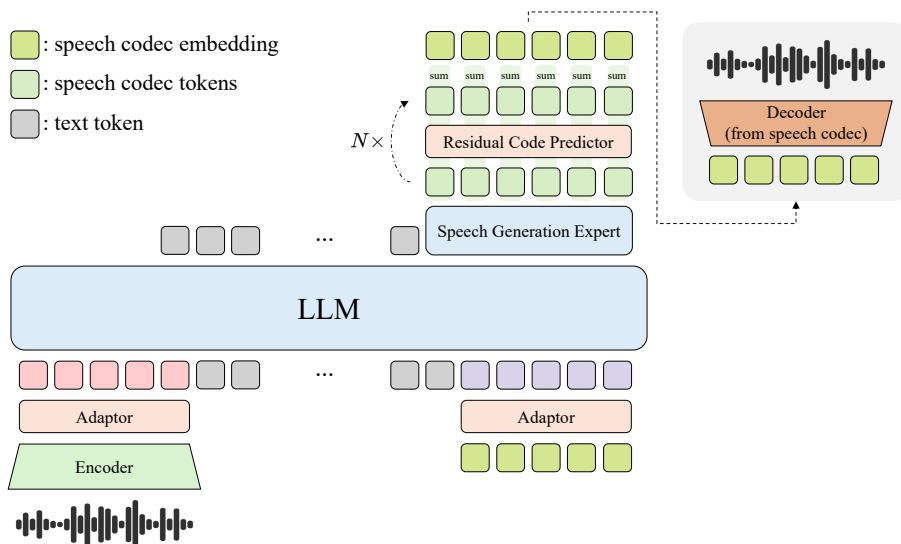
: speech codec embedding
: speech codec tokens
: text token

sum sum sum sum sum sum

$N\times$

Residual Code Predictor

Speech Generation Expert

Decoder
(from speech codec)

...

LLM

...

Adaptor

Encoder

Adaptor